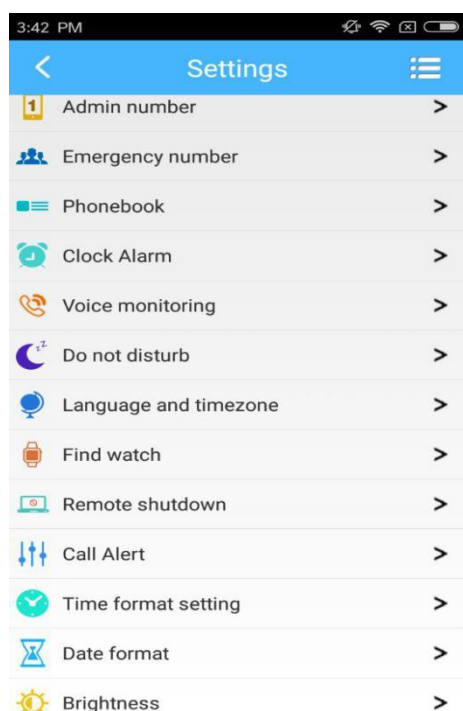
3:42 PM

<

Settings

1 Admin number >

Emergency number >

Phonebook >

Clock Alarm >

Voice monitoring >

Do not disturb >

Language and timezone >

Find watch >

Remote shutdown >

Call Alert >

Time format setting >

Date format >

Brightness >